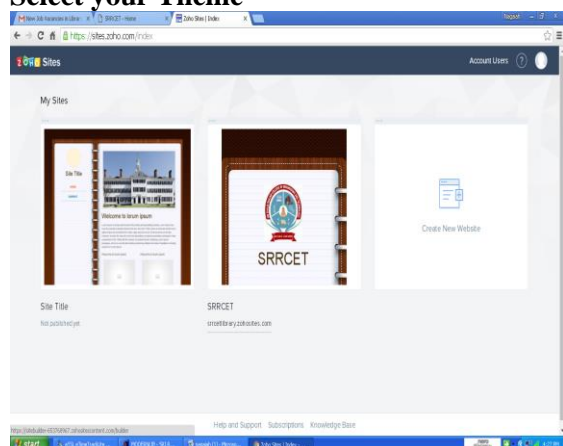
Select your Theme

New Job Vacancies in Librar | SRRCET - Home | Zoho Sites | Index

https://sites.zoho.com/index

Sites

Account Users

My Sites

Site Title

Welcome to lorum ipsum

Site Title

Not published yet

SRRCET

SRRCET

srrcetlibrary.zohosites.com

Create New Website

Help and Support   Subscriptions   Knowledge Base

start